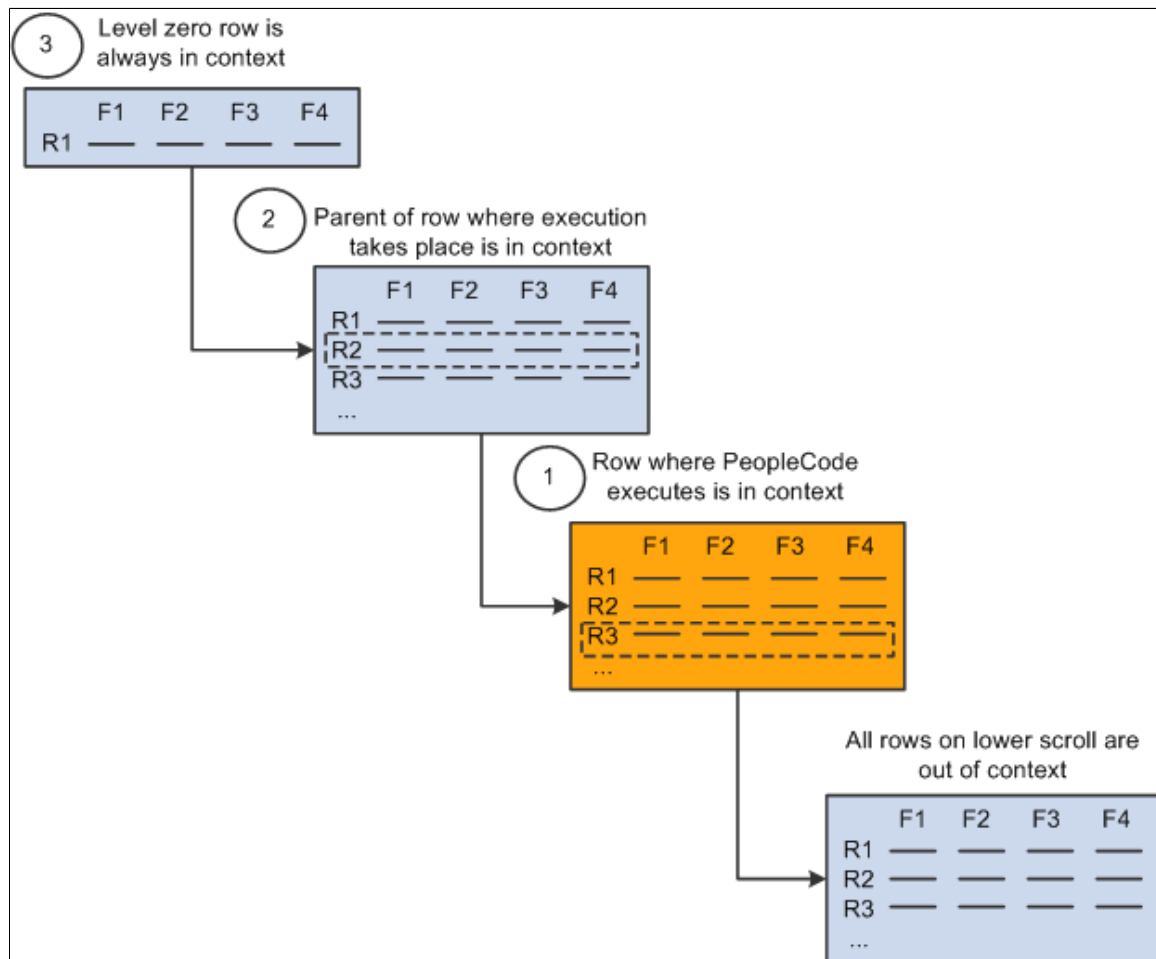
3 Level zero row is always in context

F1 F2 F3 F4
R1

2 Parent of row where execution takes place is in context

F1 F2 F3 F4
R1
R2
R3
...

1 Row where PeopleCode executes is in context

F1 F2 F3 F4
R1
R2
R3
...

All rows on lower scroll are out of context

F1 F2 F3 F4
R1
R2
R3
...